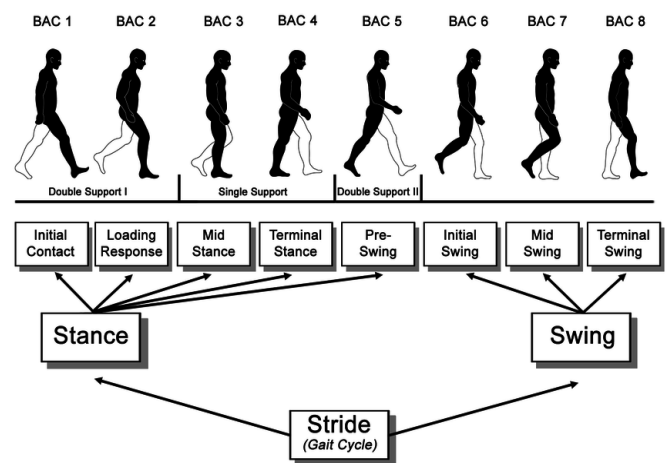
BAC 1 BAC 2 BAC 3 BAC 4 BAC 5 BAC 6 BAC 7 BAC 8

Double Support I
Single Support
Double Support II

Initial Contact
Loading Response
Mid Stance
Terminal Stance
Pre-Swing
Initial Swing
Mid Swing
Terminal Swing

Stance
Swing

Stride
(Gait Cycle)